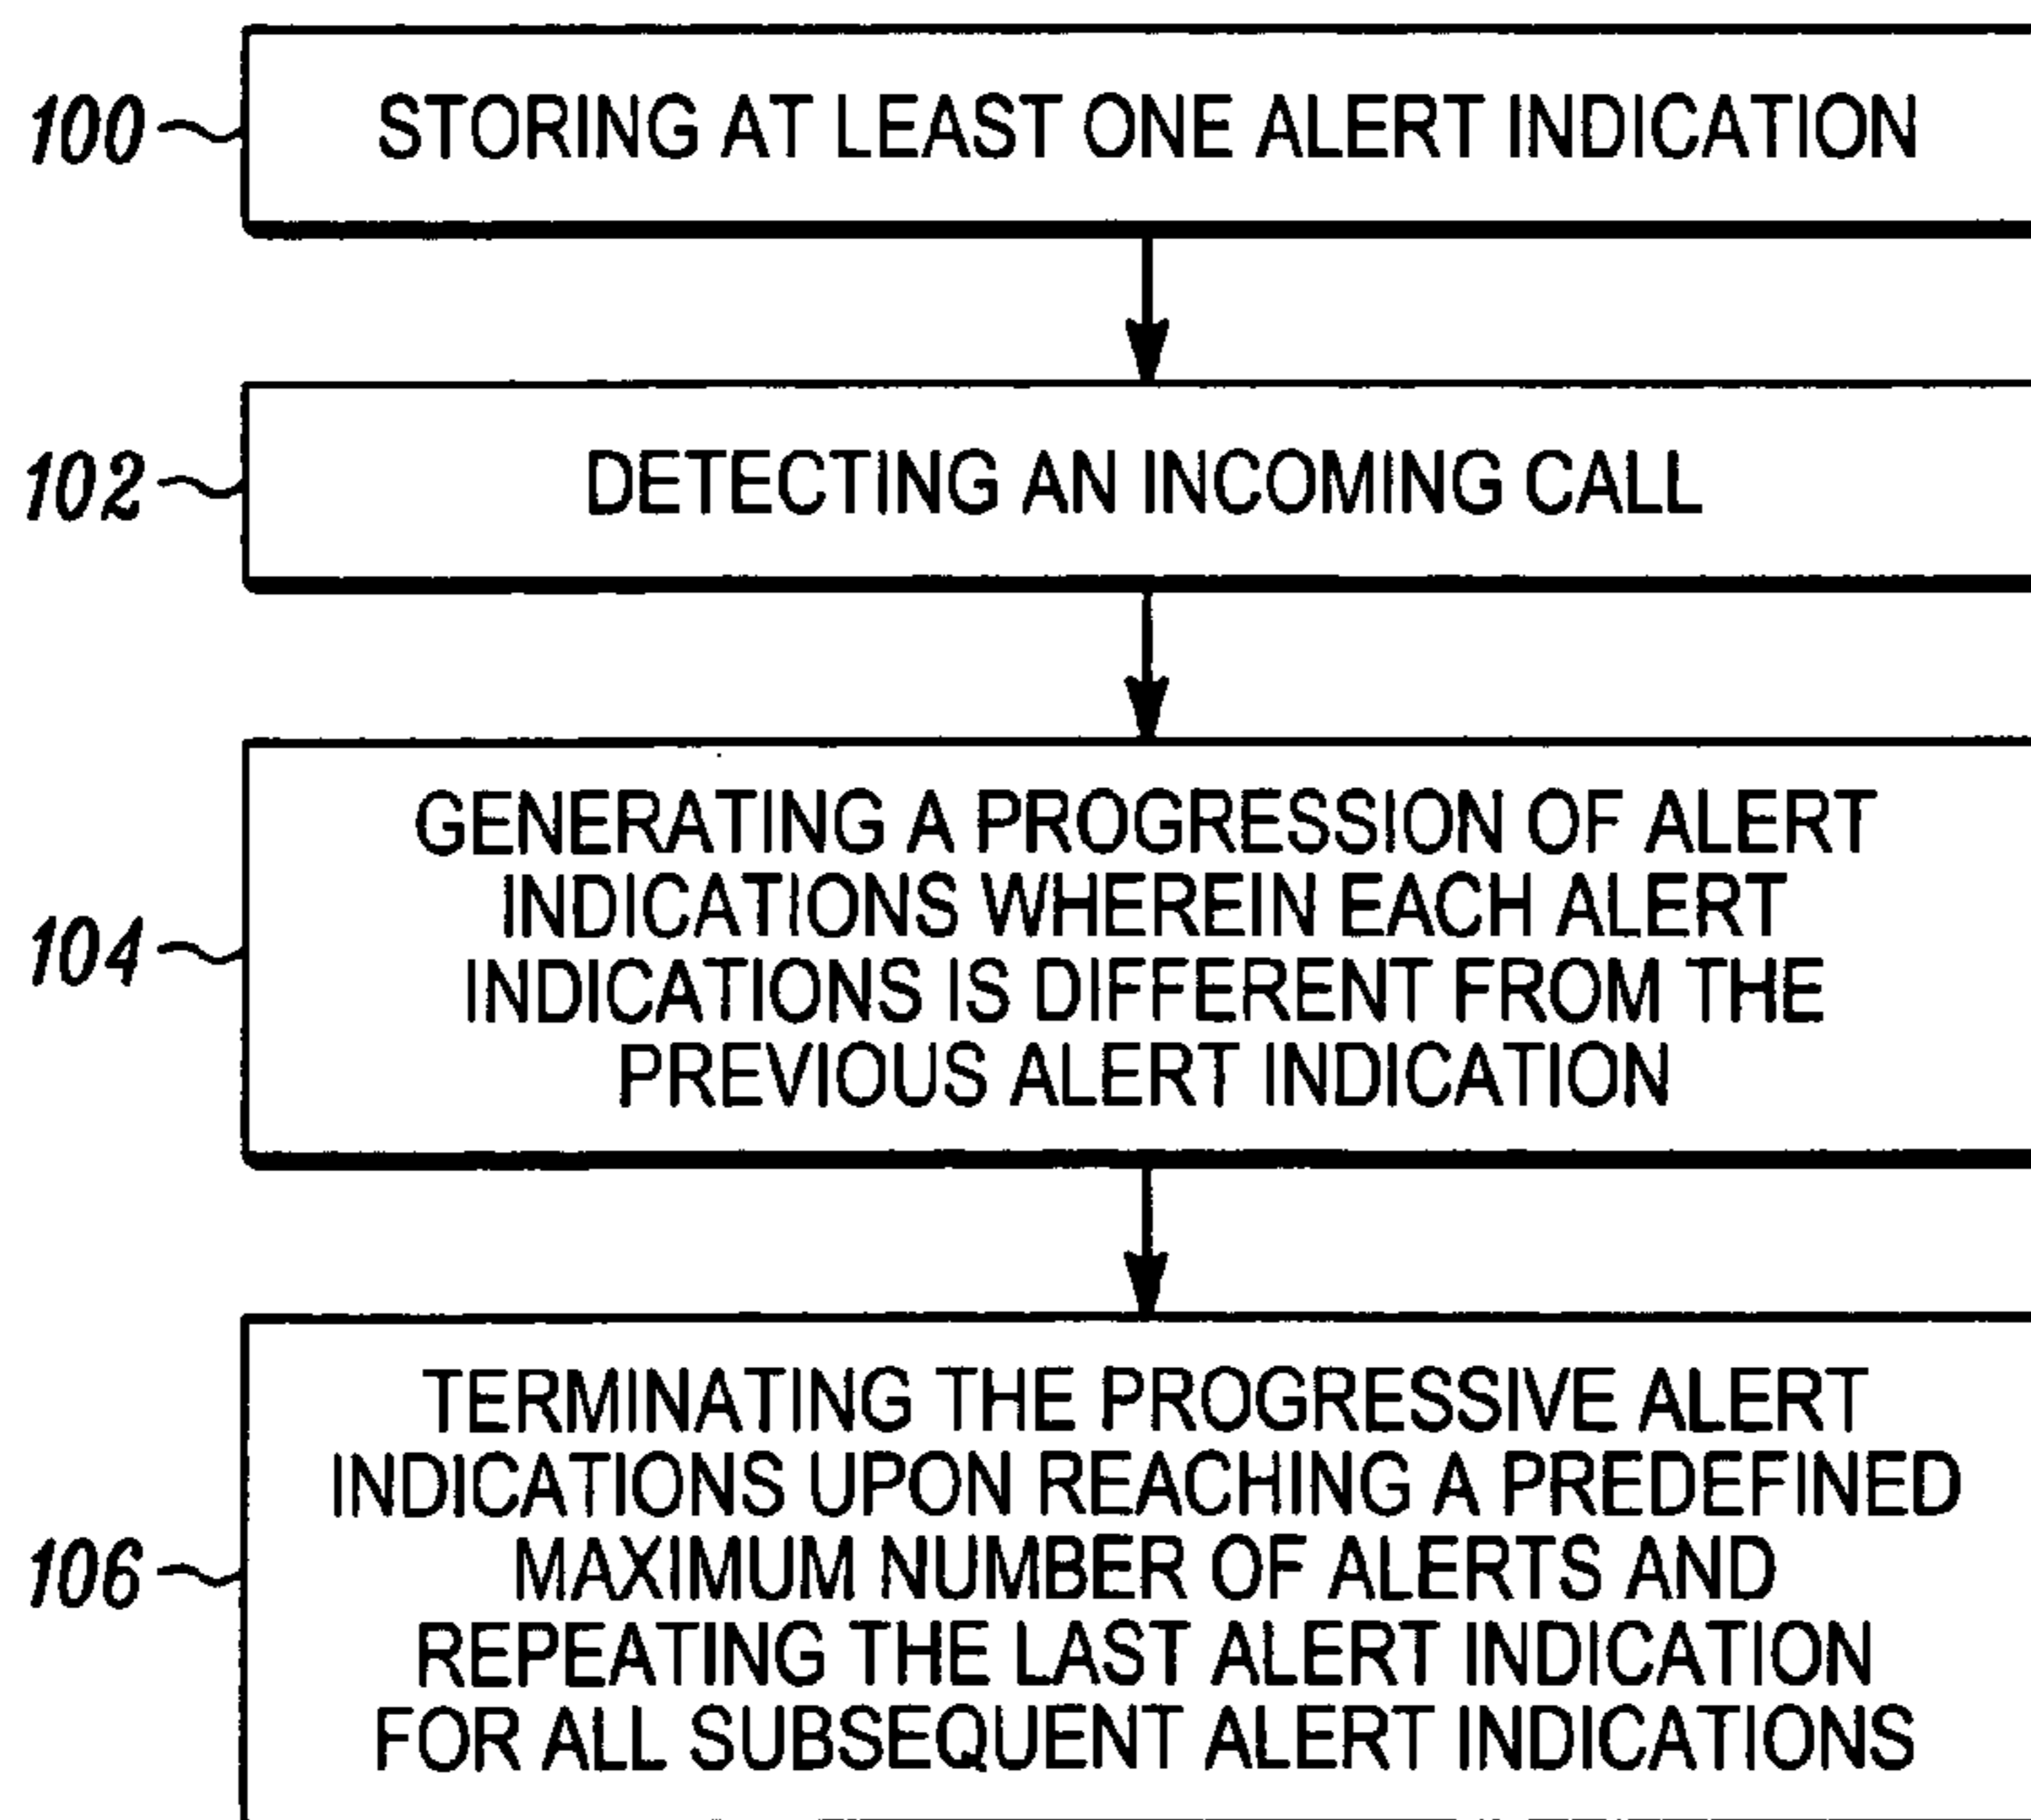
100 STORING AT LEAST ONE ALERT INDICATION

102 DETECTING AN INCOMING CALL

104 GENERATING A PROGRESSION OF ALERT INDICATIONS WHEREIN EACH ALERT INDICATIONS IS DIFFERENT FROM THE PREVIOUS ALERT INDICATION

106 TERMINATING THE PROGRESSIVE ALERT INDICATIONS UPON REACHING A PREDEFINED MAXIMUM NUMBER OF ALERTS AND REPEATING THE LAST ALERT INDICATION FOR ALL SUBSEQUENT ALERT INDICATIONS